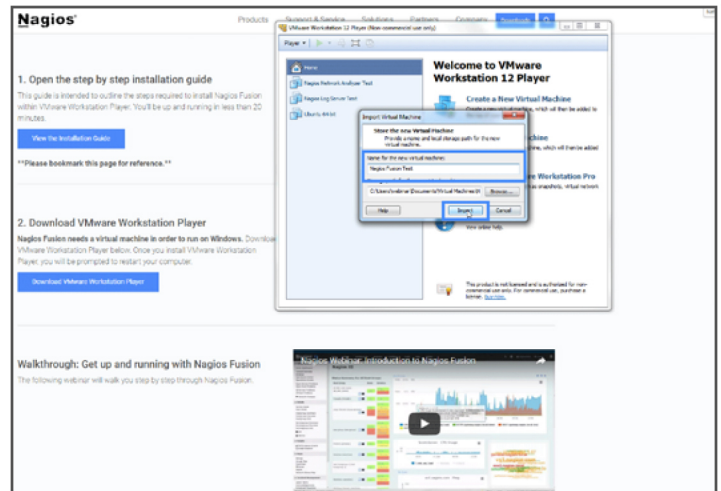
Nagios

Products Support & Service Solutions Partners Company Download

1. Open the step by step installation guide

This guide is intended to outline the steps required to install Nagios Fusion within VMware Workstation Player. You'll be up and running in less than 20 minutes.

View the Installation Guide

**Please bookmark this page for reference.**

2. Download VMware Workstation Player

Nagios Fusion needs a virtual machine in order to run on Windows. Download VMware Workstation Player below. Once you install VMware Workstation Player, you will be prompted to restart your computer.

Download VMware Workstation Player

Walkthrough: Get up and running with Nagios Fusion

The following webinar will walk you step by step through Nagios Fusion.

VMware Workstation 12 Player (Non-commercial use only)

Player

Home

Nagios Network Analyzer Test

Nagios Log Server Test

Ubuntu 64-bit

Welcome to VMware Workstation 12 Player

Create a New Virtual Machine

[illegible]

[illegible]achine

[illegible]

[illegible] Workstation Pro

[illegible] snapshots, virtual network

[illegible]

Import Virtual Machine

Store the new Virtual Machine

Provide a name and local storage path for the new virtual machine.

Name for the new virtual machine:

Nagios Fusion Test

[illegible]

C:\Users\webinar\Documents\Virtual Machines\N

Browse...

Help

Import

Cancel

This product is not licensed and is authorized for non-commercial use only. For commercial use, purchase a license. Buy now.

Nagios Webinar: Introduction to Nagios Fusion

Nagios XI